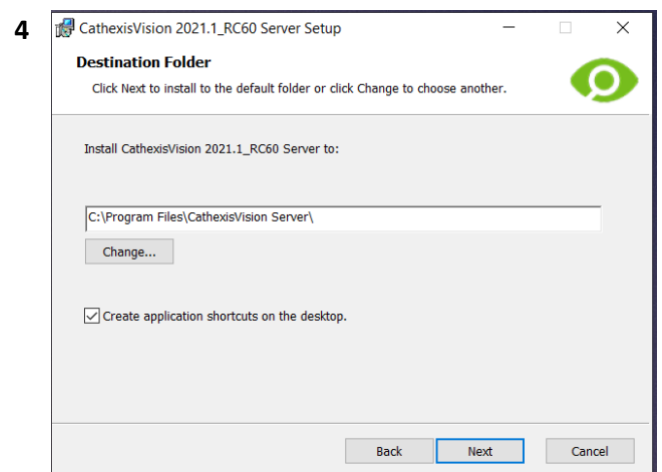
4

CathexisVision 2021.1_RC60 Server Setup

Destination Folder

Click Next to install to the default folder or click Change to choose another.

Install CathexisVision 2021.1_RC60 Server to:

C:\Program Files\CathexisVision Server\

Change...

Create application shortcuts on the desktop.

Back Next Cancel